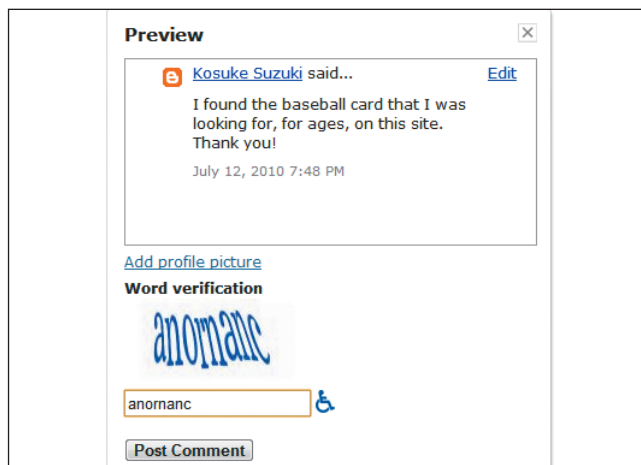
Preview

Kosuke Suzuki said... Edit

I found the baseball card that I was looking for, for ages, on this site. Thank you!

July 12, 2010 7:48 PM

Add profile picture

Word verification

anornanc

anornanc

Post Comment